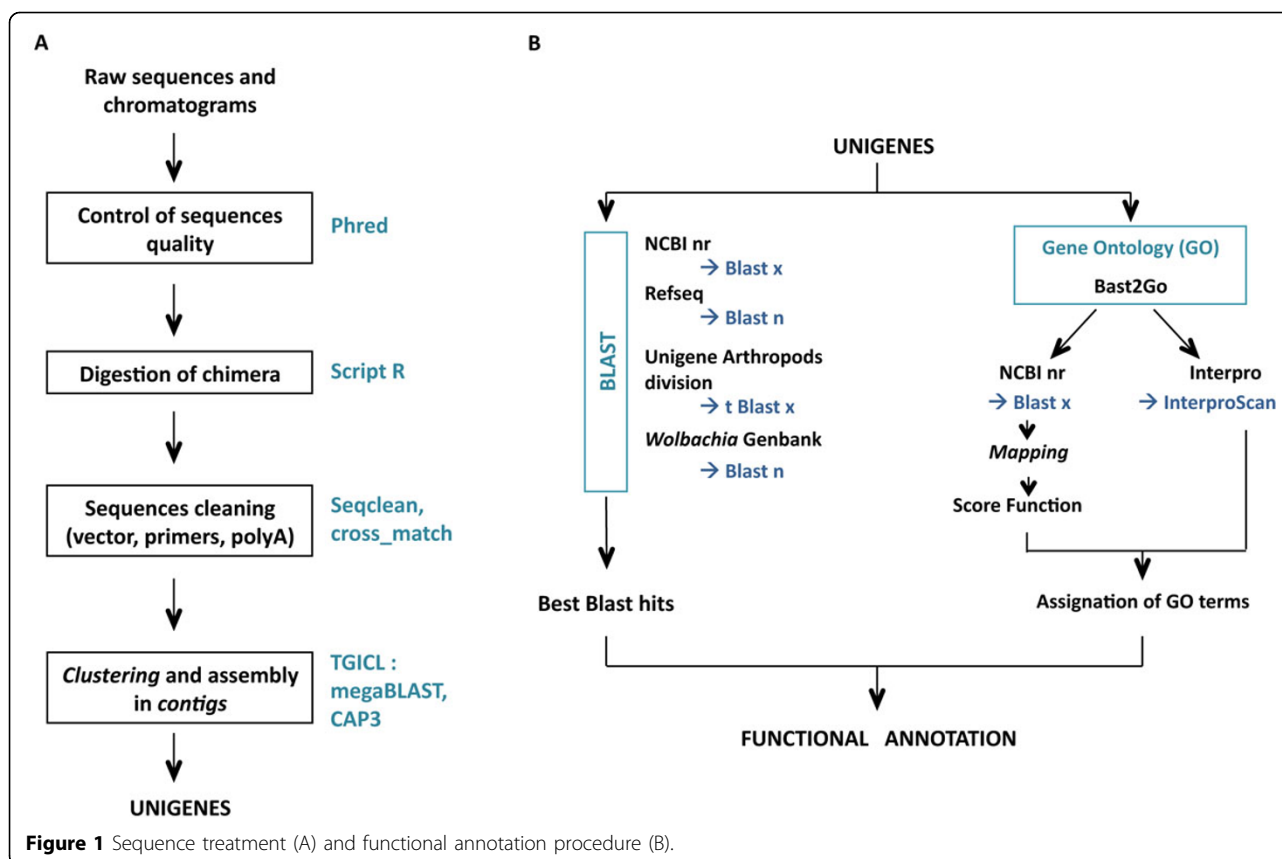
A

Raw sequences and chromatograms

Control of sequences quality

Phred

Digestion of chimera

Script R

Sequences cleaning (vector, primers, polyA)

Seqclean, cross_match

Clustering and assembly in contigs

TGICL : megaBLAST, CAP3

UNIGENES

B

UNIGENES

BLAST

NCBI nr
→ Blast x
Refseq
→ Blast n
Unigene Arthropods division
→ t Blast x
Wolbachia Genbank
→ Blast n

Best Blast hits

Gene Ontology (GO)
Bast2Go

NCBI nr
→ Blast x
Mapping
Score Function

Interpro
→ InterproScan

Assignation of GO terms

FUNCTIONAL ANNOTATION

Figure 1 Sequence treatment (A) and functional annotation procedure (B).